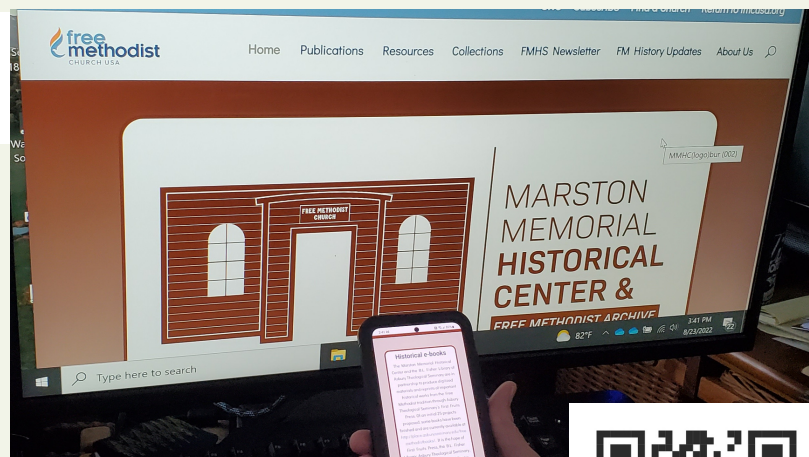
free methodist
CHURCH USA

Home Publications Resources Collections FMHS Newsletter FM History Updates About Us

MMHC(logo)bur (002)

FREE METHODIST CHURCH

MARSTON MEMORIAL HISTORICAL CENTER &
FREE METHODIST ARCHIVE

82°F 3:41 PM 8/23/2022

Type here to search

Historical e-books
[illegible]